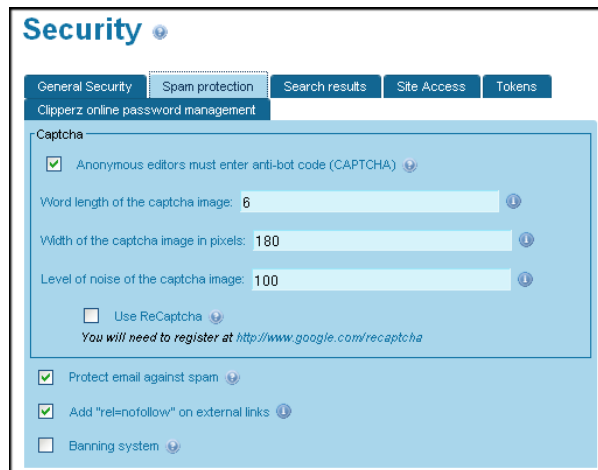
Security

General Security | Spam protection | Search results | Site Access | Tokens
Clipperz online password management

Captcha

Anonymous editors must enter anti-bot code (CAPTCHA)

Word length of the captcha image: 6

Width of the captcha image in pixels: 180

Level of noise of the captcha image: 100

Use ReCaptcha
You will need to register at http://www.google.com/recaptcha

Protect email against spam

Add "rel=nofollow" on external links

Banning system